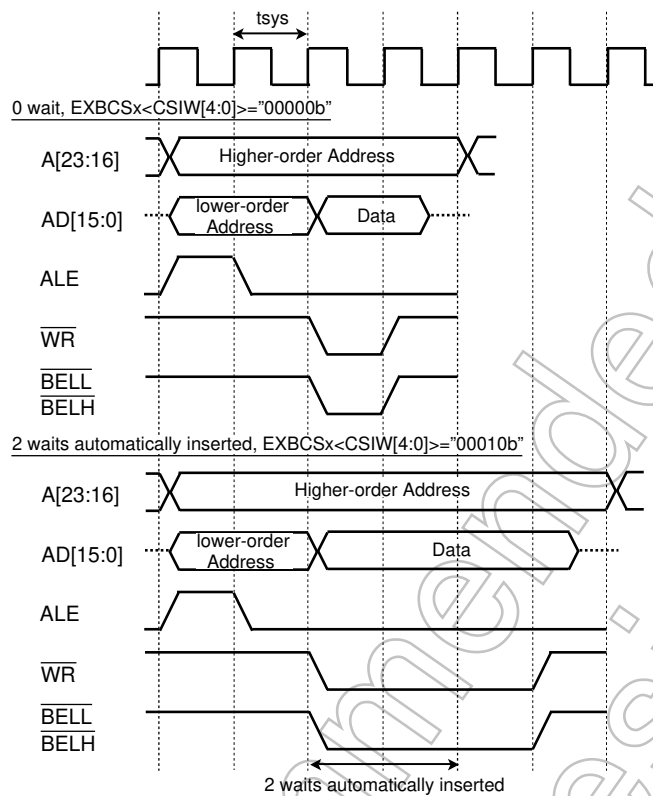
tsys

0 wait, EXBCSx<CSIW[4:0]>="00000b"

A[23:16]

Higher-order Address

AD[15:0]

lower-order Address

Data

ALE

$\overline{WR}$

$\overline{BELL}$

$\overline{BELH}$

2 waits automatically inserted, EXBCSx<CSIW[4:0]>="00010b"

A[23:16]

Higher-order Address

AD[15:0]

lower-order Address

Data

ALE

$\overline{WR}$

$\overline{BELL}$

$\overline{BELH}$

2 waits automatically inserted